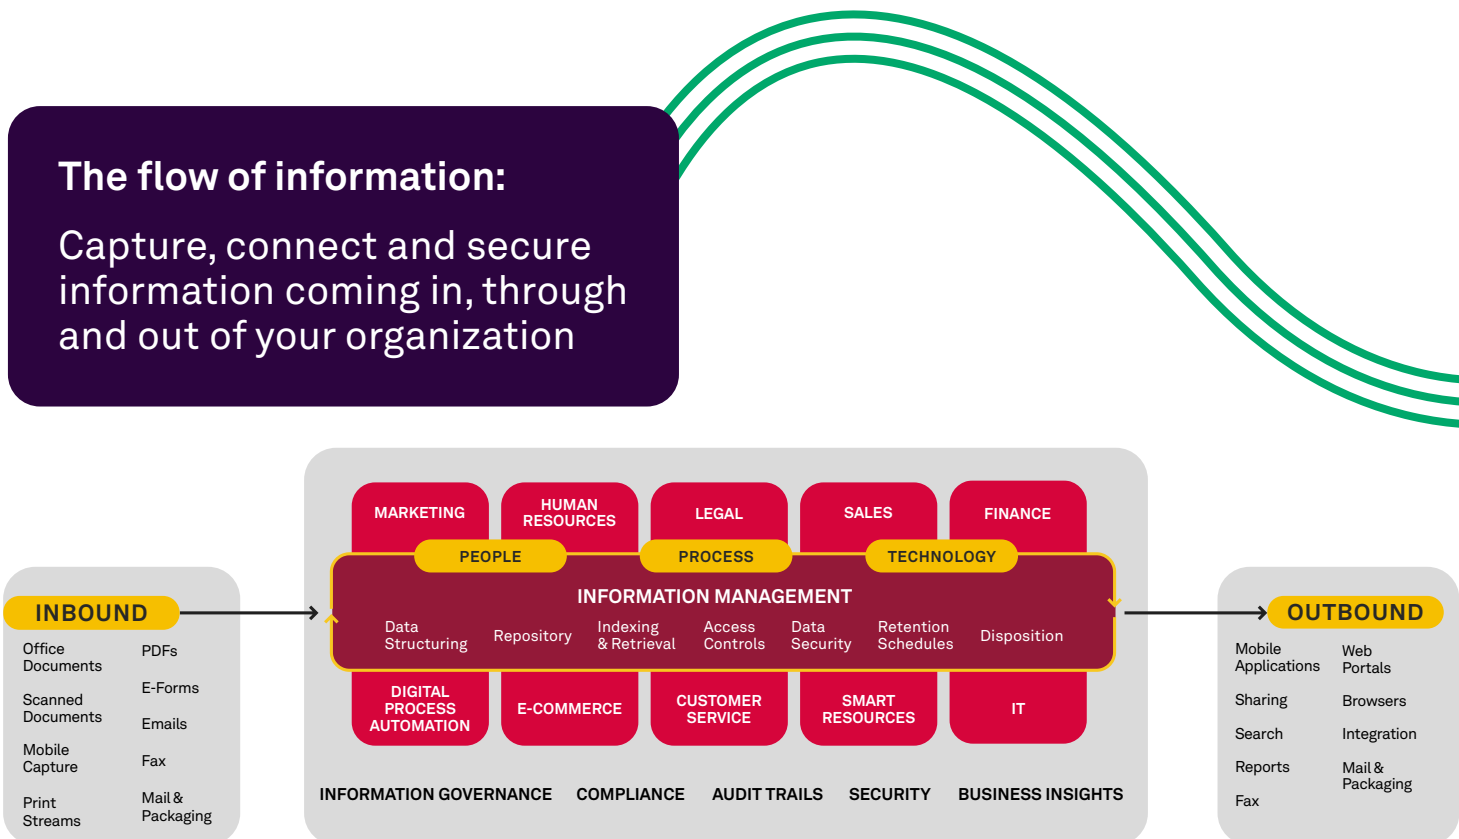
The flow of information:

Capture, connect and secure information coming in, through and out of your organization

INBOUND

Office Documents
Scanned Documents
Mobile Capture
Print Streams

PDFs
E-Forms
Emails
Fax
Mail & Packaging

MARKETING
HUMAN RESOURCES
LEGAL
SALES
FINANCE

PEOPLE
PROCESS
TECHNOLOGY

INFORMATION MANAGEMENT

Data Structuring
Repository
Indexing & Retrieval
Access Controls
Data Security
Retention Schedules
Disposition

DIGITAL PROCESS AUTOMATION
E-COMMERCE
CUSTOMER SERVICE
SMART RESOURCES
IT

INFORMATION GOVERNANCE
COMPLIANCE
AUDIT TRAILS
SECURITY
BUSINESS INSIGHTS

OUTBOUND

Mobile Applications
Sharing
Search
Reports
Fax

Web Portals
Browsers
Integration
Mail & Packaging